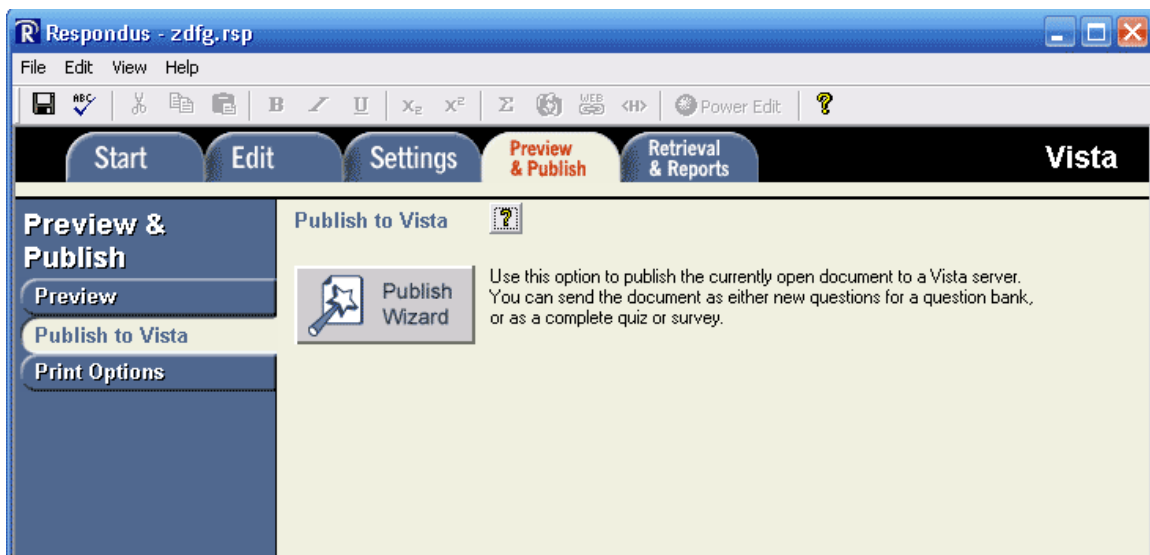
R Respondus - zdfg.rsp

File Edit View Help

ABC B I U $x_2$ $x^2$ Σ WEB <H> Power Edit ?

Start Edit Settings Preview & Publish Retrieval & Reports Vista

Preview & Publish

Preview

Publish to Vista

Print Options

Publish to Vista ?

Publish Wizard

Use this option to publish the currently open document to a Vista server. You can send the document as either new questions for a question bank, or as a complete quiz or survey.